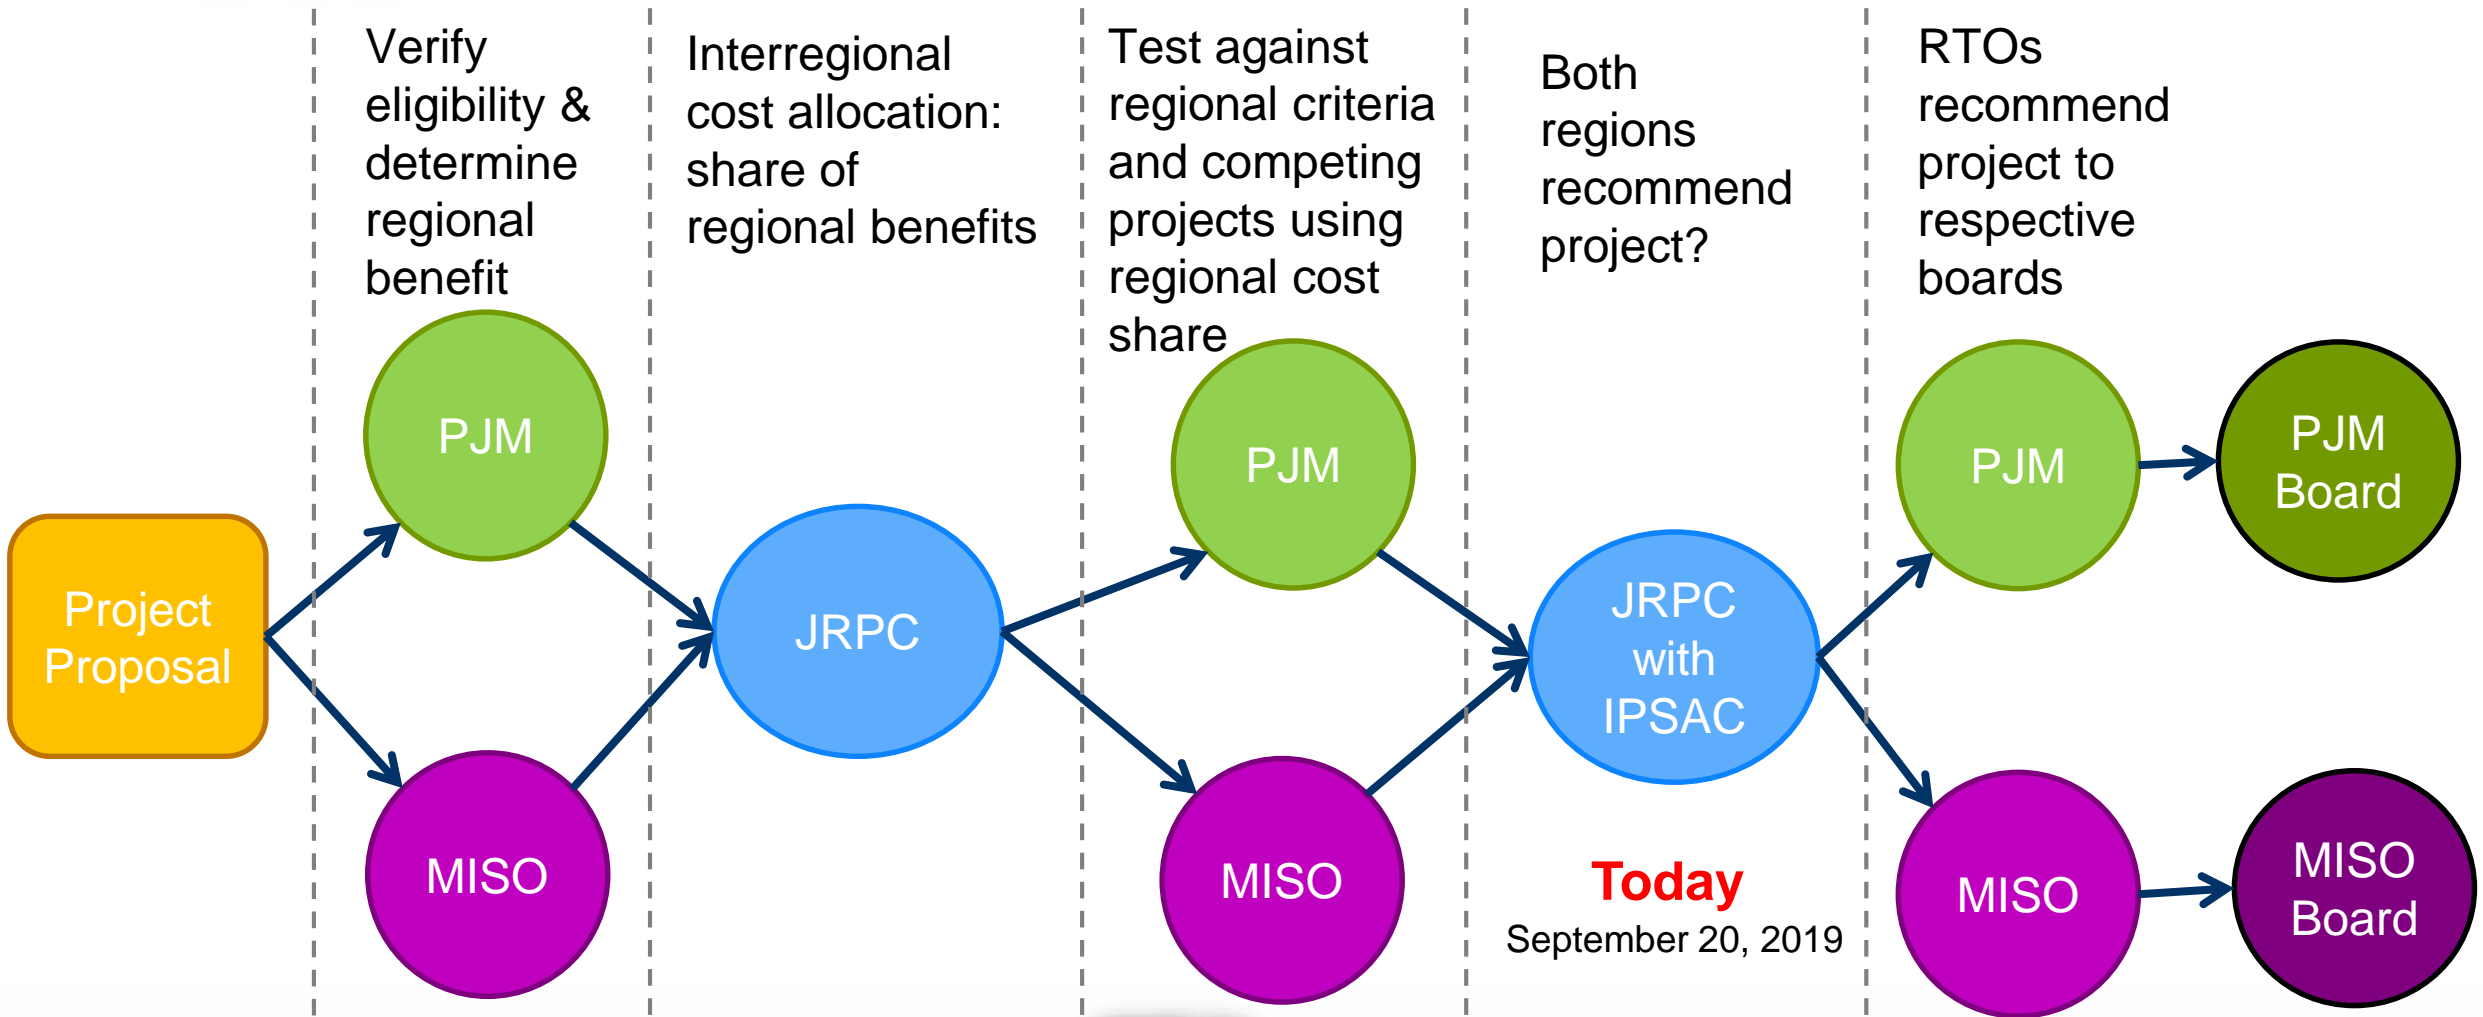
Verify eligibility & determine regional benefit

Interregional cost allocation: share of regional benefits

Test against regional criteria and competing projects using regional cost share

Both regions recommend project?

RTOs recommend project to respective boards

Project Proposal

PJM

MISO

JRPC

PJM

MISO

JRPC with IPSAC

Today
September 20, 2019

PJM

MISO

PJM Board

MISO Board